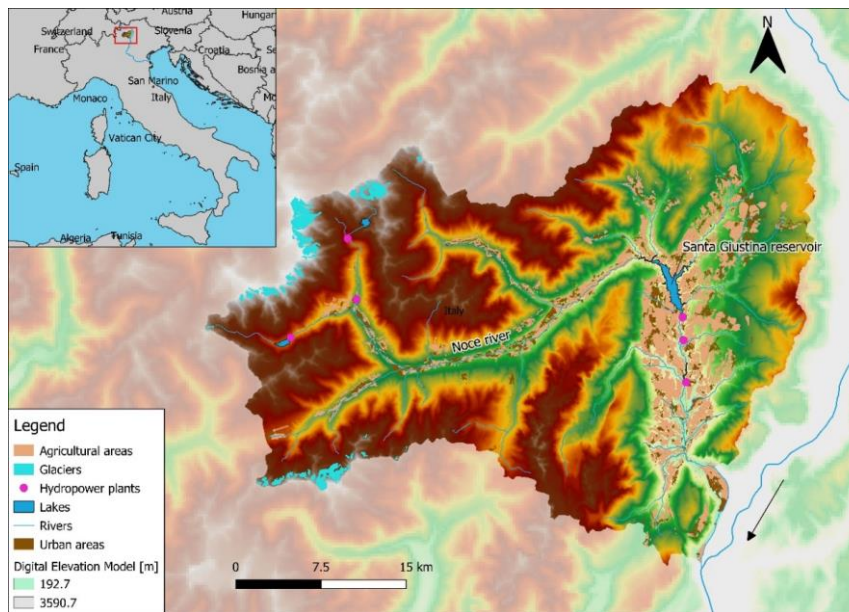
Austria
Hungar
Switzerland
Slovenia
France
Croatia
San Marino
Bosnia a
Monaco
Italy
Vatican City
Spain
Algeria
Tunisia

N

Santa Giustina reservoir
Italy
Noce river

Legend
Agricultural areas
Glaciers
Hydropower plants
Lakes
Rivers
Urban areas
Digital Elevation Model [m]
192.7
3590.7

0
7.5
15 km